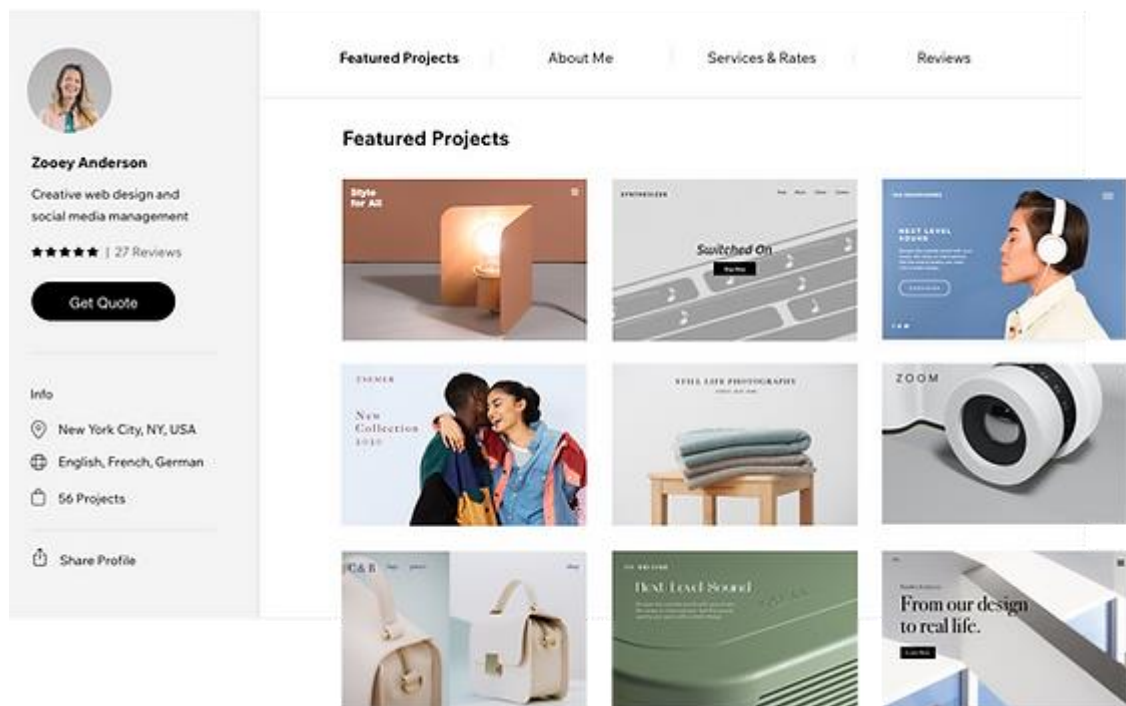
Zooey Anderson

Creative web design and social media management

★★★★★ | 27 Reviews

Get Quote

Info

New York City, NY, USA

English, French, German

56 Projects

Share Profile

Featured Projects | About Me | Services & Rates | Reviews

Featured Projects

Style for All

SYNTHESIZER

Switched On

NEXT LEVEL SOUND

ZOEMER

New Collection 2020

STILL LIFE PHOTOGRAPHY

ZOOM

C & B

Next Level Sound

From our design to real life.